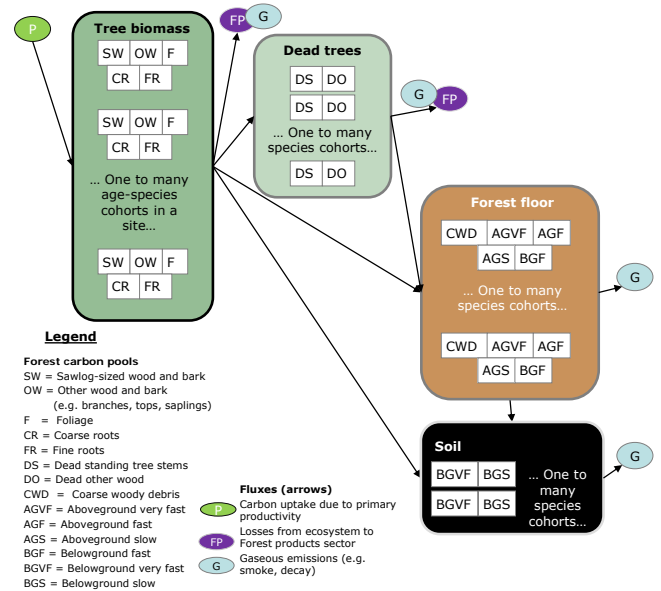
P

Tree biomass

SW OW F
CR FR

SW OW F
CR FR

… One to many age-species cohorts in a site…

SW OW F
CR FR

FP G

Dead trees

DS DO
DS DO
… One to many species cohorts…
DS DO

G FP

Forest floor

CWD AGVF AGF
AGS BGF
… One to many species cohorts…
CWD AGVF AGF
AGS BGF

G

Soil

BGVF BGS
BGVF BGS
… One to many species cohorts…

G

Legend

Forest carbon pools
SW = Sawlog-sized wood and bark
OW = Other wood and bark (e.g. branches, tops, saplings)
F = Foliage
CR = Coarse roots
FR = Fine roots
DS = Dead standing tree stems
DO = Dead other wood
CWD = Coarse woody debris
AGVF = Aboveground very fast
AGF = Aboveground fast
AGS = Aboveground slow
BGF = Belowground fast
BGVF = Belowground very fast
BGS = Belowground slow

Fluxes (arrows)
P Carbon uptake due to primary productivity
FP Losses from ecosystem to Forest products sector
G Gaseous emissions (e.g. smoke, decay)